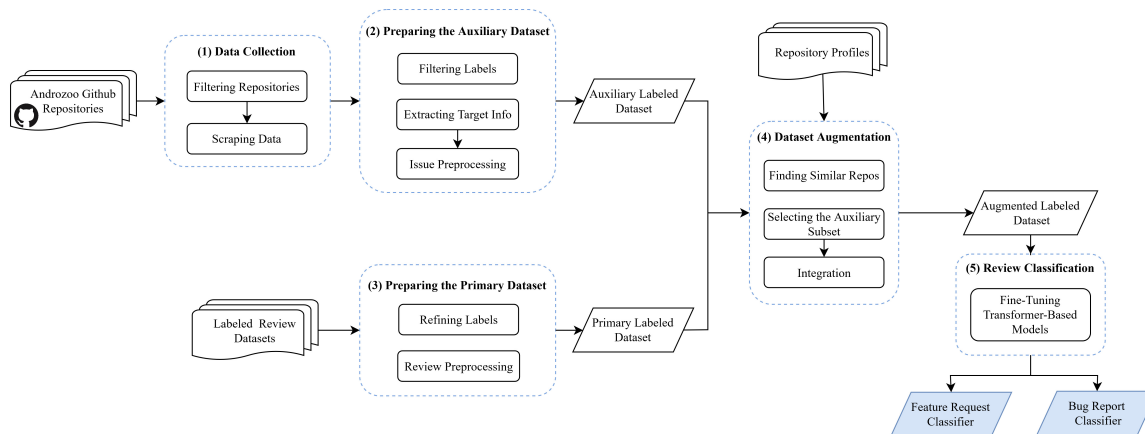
Androzoo Github Repositories

(1) Data Collection

Filtering Repositories

Scraping Data

(2) Preparing the Auxiliary Dataset

Filtering Labels

Extracting Target Info

Issue Preprocessing

Auxiliary Labeled Dataset

Repository Profiles

(4) Dataset Augmentation

Finding Similar Repos

Selecting the Auxiliary Subset

Integration

Augmented Labeled Dataset

(5) Review Classification

Fine-Tuning Transformer-Based Models

Labeled Review Datasets

(3) Preparing the Primary Dataset

Refining Labels

Review Preprocessing

Primary Labeled Dataset

Feature Request Classifier

Bug Report Classifier